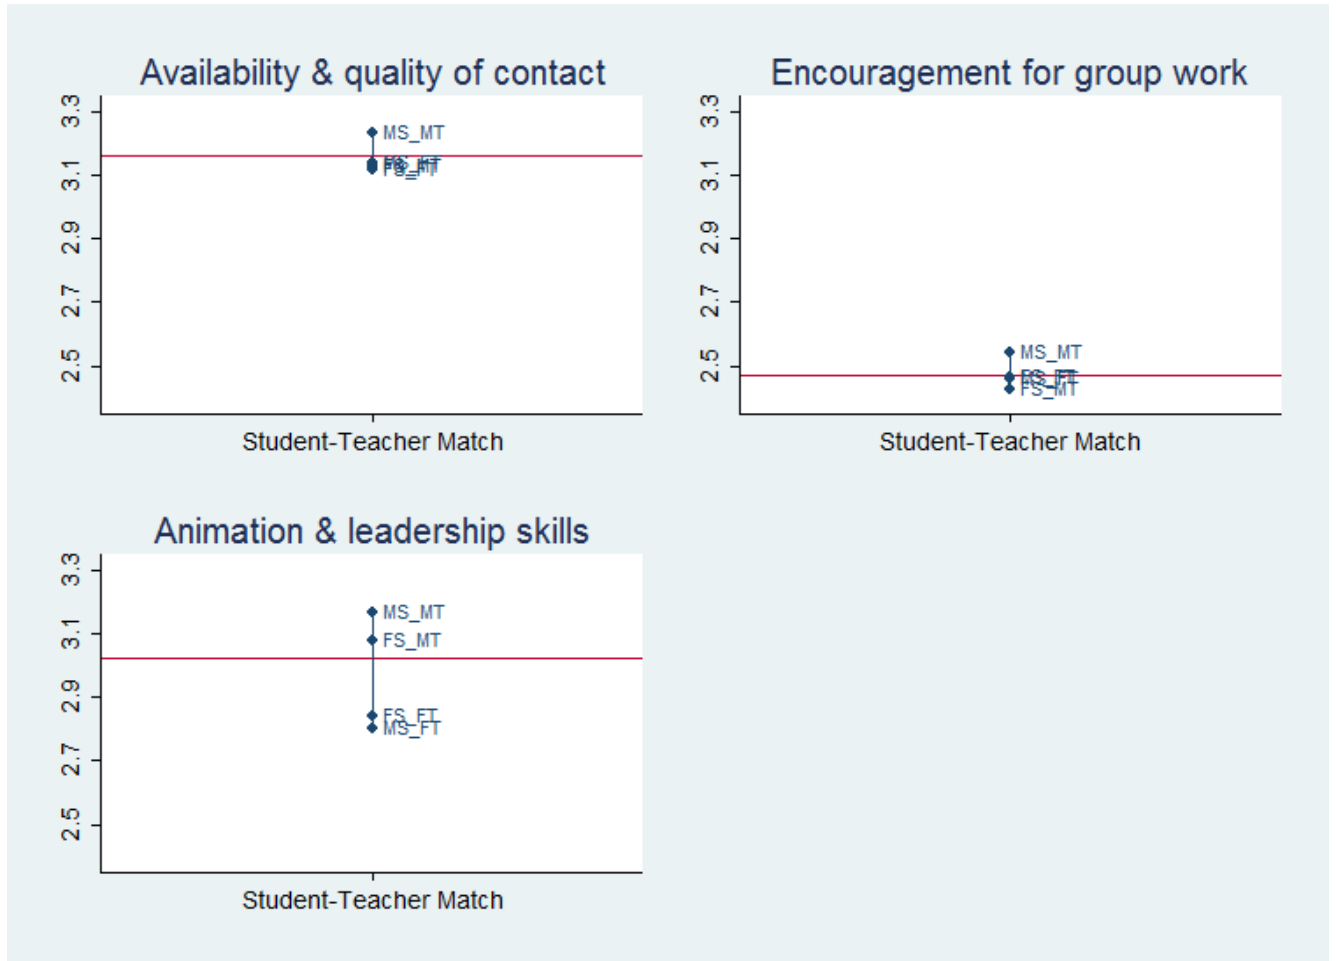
Availability & quality of contact

3.3
3.1
2.9
2.7
2.5

MS_MT
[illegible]
FS_MT

Student-Teacher Match

Encouragement for group work

3.3
3.1
2.9
2.7
2.5

MS_MT
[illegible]
FS_MT

Student-Teacher Match

Animation & leadership skills

3.3
3.1
2.9
2.7
2.5

MS_MT
FS_MT
FS_FT
MS_FT

Student-Teacher Match